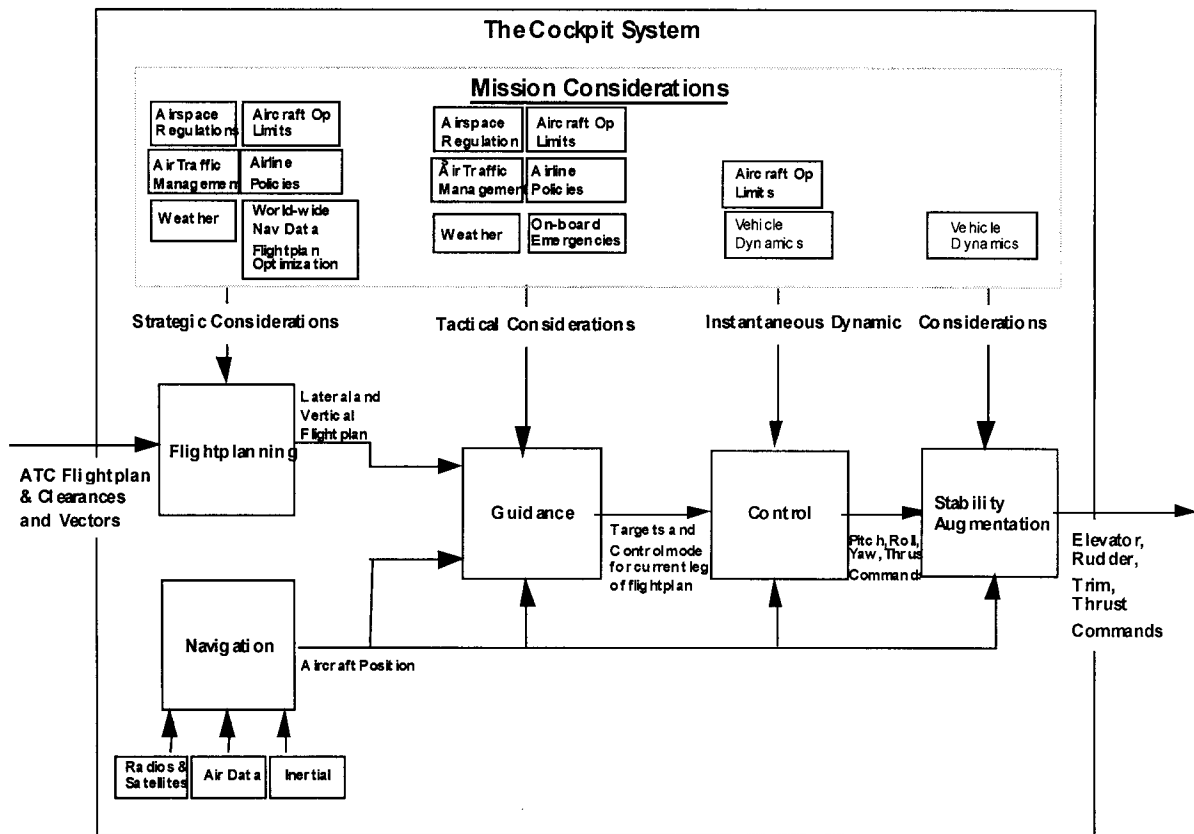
The Cockpit System

Mission Considerations

Airspace Regulations

Aircraft Op Limits

Air Traffic Management

Airline Policies

Weather

World-wide Nav Data Flightplan Optimization

Airspace Regulation

Aircraft Op Limits

Air Traffic Management

Airline Policies

Weather

On-board Emergencies

Aircraft Op Limits

Vehicle Dynamics

Vehicle Dynamics

Strategic Considerations

Tactical Considerations

Instantaneous Dynamic

Considerations

Flightplanning

Lateral and Vertical Flightplan

ATC Flightplan & Clearances and Vectors

Guidance

Control

Stability Augmentation

Targets and Controlmode for current leg of flightplan

Pitch, Roll, Yaw, Thrust Command

Elevator, Rudder, Trim, Thrust Commands

Navigation

Aircraft Position

Radios & Satellites

Air Data

Inertial